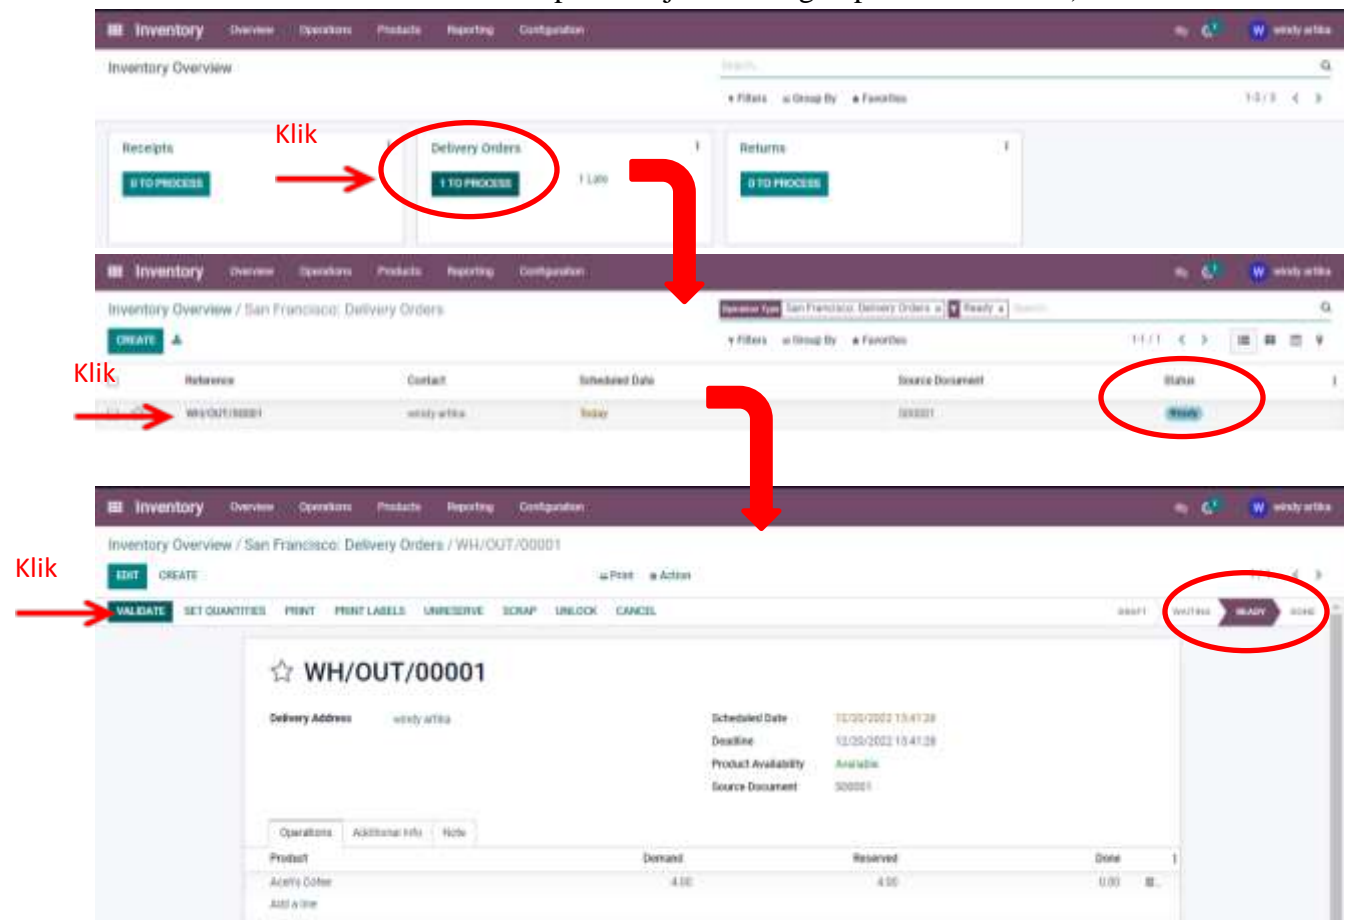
Inventory Overview Operations Products Reporting Configuration

windy artika

Inventory Overview

Search...

Filters Group By Favorites

1-3 / 3

Klik

Receipts

0 TO PROCESS

Delivery Orders

1 TO PROCESS

1 Late

Returns

0 TO PROCESS

Inventory Overview Operations Products Reporting Configuration

windy artika

Inventory Overview / San Francisco: Delivery Orders

Operation Type San Francisco: Delivery Orders Ready Search...

CREATE

Filters Group By Favorites

1-1 / 1

Klik

| Reference | Contact | Scheduled Date | Source Document | Status |
|---|---|---|---|---|
| WH/OUT/00001 | windy artika | Today | S00001 | Ready |

Inventory Overview Operations Products Reporting Configuration

windy artika

Inventory Overview / San Francisco: Delivery Orders / WH/OUT/00001

EDIT CREATE

Print Action

Klik

VALIDATE SET QUANTITIES PRINT PRINT LABELS UNRESERVE SCRAP UNLOCK CANCEL

DRAFT WAITING READY DONE

WH/OUT/00001

Delivery Address windy artika

Scheduled Date 12/20/2022 13:41:28

Deadline 12/20/2022 13:41:28

Product Availability Available

Source Document S00001

Operations Additional Info Note

| Product | Demand | Reserved | Done |
|---|---|---|---|
| Acer's Coffee | 4.00 | 4.00 | 0.00 |

Add a line